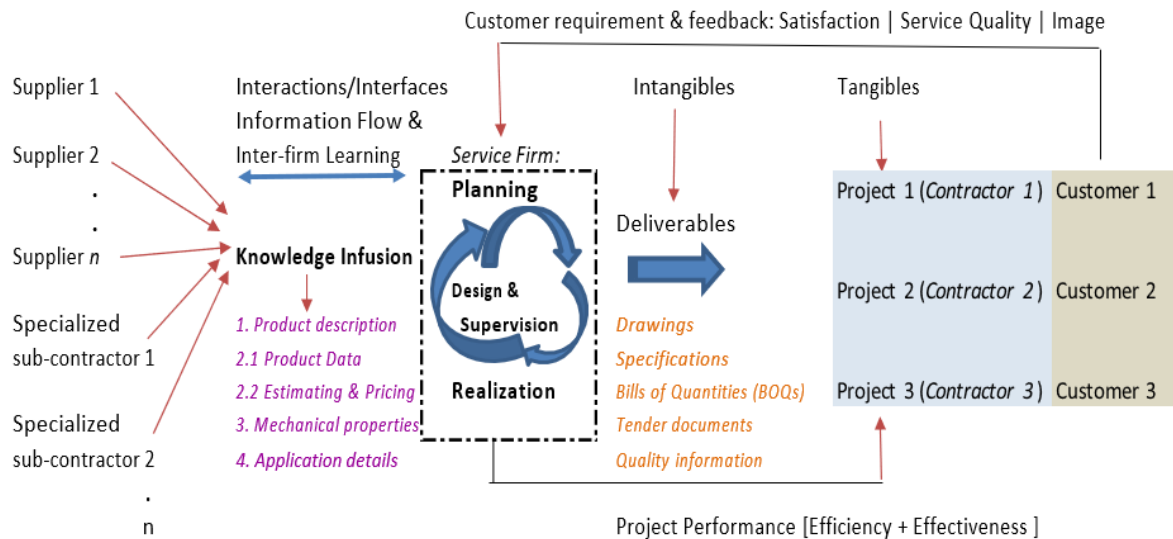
Customer requirement & feedback: Satisfaction | Service Quality | Image

Supplier 1

Supplier 2

.

.

Supplier *n*

Specialized sub-contractor 1

Specialized sub-contractor 2

.

n

Interactions/Interfaces Information Flow & Inter-firm Learning

Knowledge Infusion

*1. Product description*
*2.1 Product Data*
*2.2 Estimating & Pricing*
*3. Mechanical properties*
*4. Application details*

*Service Firm:*

Planning

Design & Supervision

Realization

Intangibles

Deliverables

*Drawings*
*Specifications*
*Bills of Quantities (BOQs)*
*Tender documents*
*Quality information*

Tangibles

| | |
|---|---|
| Project 1 (*Contractor 1*) | Customer 1 |
| Project 2 (*Contractor 2*) | Customer 2 |
| Project 3 (*Contractor 3*) | Customer 3 |

Project Performance [Efficiency + Effectiveness ]